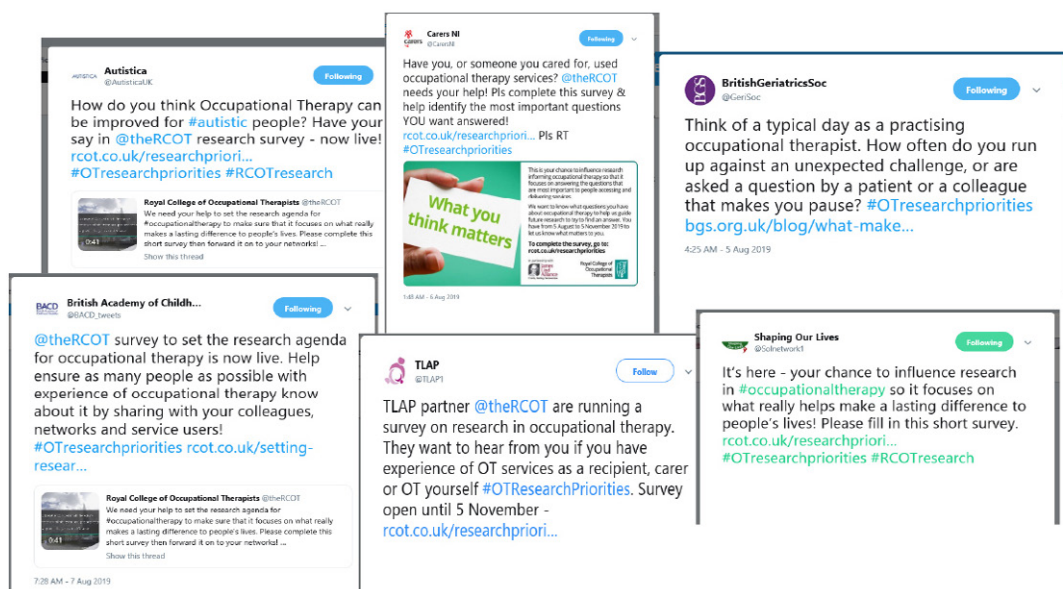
AUTISTICA
Autistica
@AutisticaUK
Following

How do you think Occupational Therapy can be improved for #autistic people? Have your say in @theRCOT research survey - now live! rcot.co.uk/researchpriori... #OTresearchpriorities #RCOTresearch

Royal College of Occupational Therapists @theRCOT
We need your help to set the research agenda for #occupationaltherapy to make sure that it focuses on what really makes a lasting difference to people's lives. Please complete this short survey then forward it on to your networks! ...
0:41
Show this thread

Carers NI
@CarersNI
Following

Have you, or someone you cared for, used occupational therapy services? @theRCOT needs your help! Pls complete this survey & help identify the most important questions YOU want answered! rcot.co.uk/researchpriori... Pls RT #OTresearchpriorities

What you think matters

This is your chance to influence research informing occupational therapy so that it focuses on answering the questions that are most important to people accessing and delivering services.
We want to know what questions you have about occupational therapy to help us guide future research to try to find an answer. You have from 5 August to 5 November 2019 to let us know what matters to you.
To complete the survey, go to: rcot.co.uk/researchpriorities
Royal College of Occupational Therapists

1:48 AM - 6 Aug 2019

BritishGeriatricsSoc
@GeriSoc
Following

Think of a typical day as a practising occupational therapist. How often do you run up against an unexpected challenge, or are asked a question by a patient or a colleague that makes you pause? #OTresearchpriorities bgs.org.uk/blog/what-make...

4:25 AM - 5 Aug 2019

BACD
British Academy of Childh...
@BACD_tweets
Following

@theRCOT survey to set the research agenda for occupational therapy is now live. Help ensure as many people as possible with experience of occupational therapy know about it by sharing with your colleagues, networks and service users! #OTresearchpriorities rcot.co.uk/setting-resear...

Royal College of Occupational Therapists @theRCOT
We need your help to set the research agenda for #occupationaltherapy to make sure that it focuses on what really makes a lasting difference to people's lives. Please complete this short survey then forward it on to your networks! ...
0:41
Show this thread

7:28 AM - 7 Aug 2019

TLAP
@TLAP1
Follow

TLAP partner @theRCOT are running a survey on research in occupational therapy. They want to hear from you if you have experience of OT services as a recipient, carer or OT yourself #OTResearchPriorities. Survey open until 5 November - rcot.co.uk/researchpriori...

Shaping Our Lives
@SolNetwork1
Following

It's here - your chance to influence research in #occupationaltherapy so it focuses on what really helps make a lasting difference to people's lives! Please fill in this short survey. rcot.co.uk/researchpriori... #OTresearchpriorities #RCOTresearch